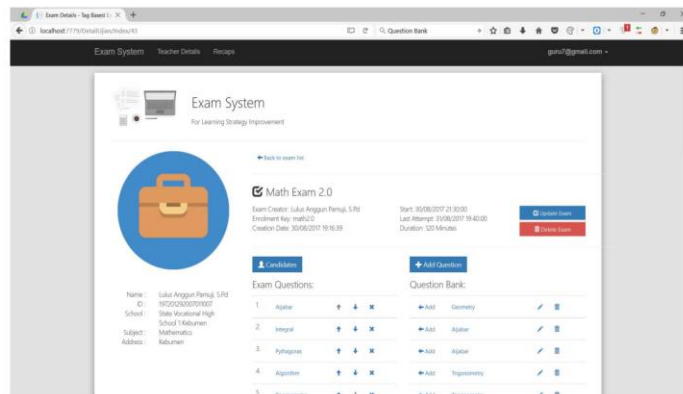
Exam Details - Tag Based I ×

localhost:7779/Details/Exam/Index/43

Question Bank

Exam System Teacher Details Recaps

guru7@gmail.com

Exam System

For Learning Strategy Improvement

← Back to exam list

Math Exam 2.0

Exam Creator: Lulus Anggun Pamuji, S.Pd
Enrollment Key: math2.0
Creation Date: 30/08/2017 19:16:39

Start: 30/08/2017 21:30:00
Last Attempt: 31/08/2017 19:40:00
Duration: 120 Minutes

Update Exam

Delete Exam

Candidates

+ Add Question

Name: Lulus Anggun Pamuji, S.Pd
ID: 197201292007010007
School: State Vocational High School 1 Kebumen
Subject: Mathematics
Address: Kebumen

Exam Questions:

Question Bank:

| | | |
|---|---|---|
| 1. | Aljabar | ↑ ↓ × |
| 2. | Integral | ↑ ↓ × |
| 3. | Pythagoras | ↑ ↓ × |
| 4. | Algorithm | ↑ ↓ × |
| 5. | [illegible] | |

| | |
|---|---|
| ← Add | Geometry |
| ← Add | Aljabar |
| ← Add | Aljabar |
| ← Add | Trigonometry |
| ← Add | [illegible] |